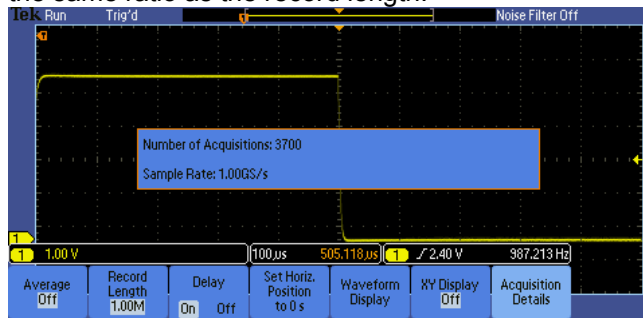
the same ratio as the record length.

Tek Run Trig'd Noise Filter Off

Number of Acquisitions: 3700

Sample Rate: 1.00GS/s

1 1.00 V 100 µs 505.118 µs 1 2.40 V 987.213 Hz

Average Off | Record Length 1.00M | Delay On Off | Set Horiz. Position to 0 s | Waveform Display | XY Display Off | Acquisition Details